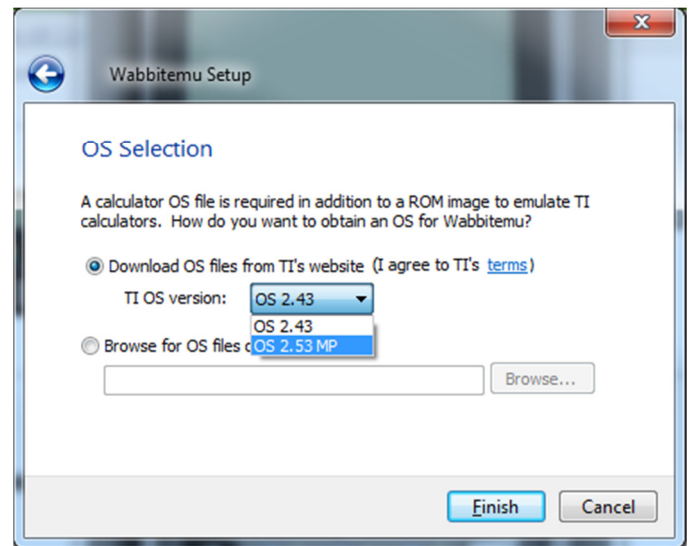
Wabbitemu Setup

OS Selection

A calculator OS file is required in addition to a ROM image to emulate TI calculators. How do you want to obtain an OS for Wabbitemu?

Download OS files from TI's website (I agree to TI's terms)

TI OS version: OS 2.43

OS 2.43
OS 2.53 MP

Browse for OS files o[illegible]

Browse...

Finish
Cancel